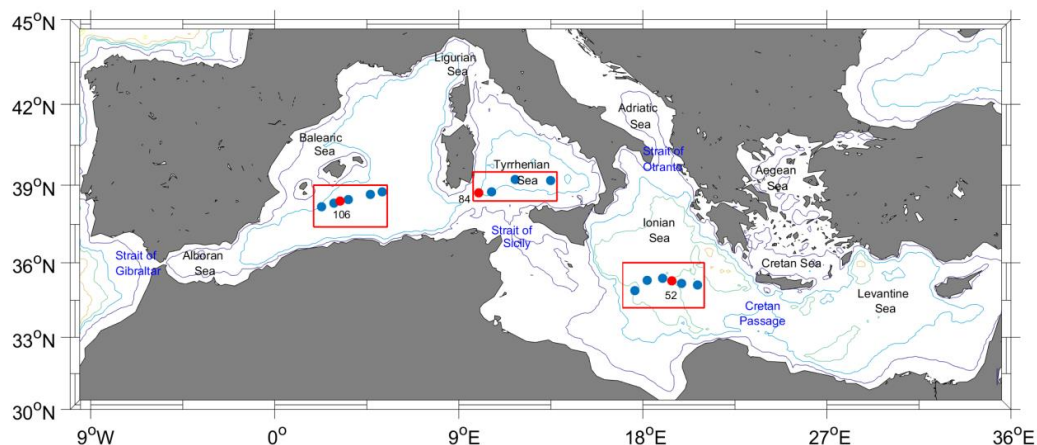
$45^oN$
$42^oN$
$39^oN$
$36^oN$
$33^oN$
$30^oN$

Ligurian Sea

Adriatic Sea

Balearic Sea

Tyrrhenian Sea

Strait of Otranto

Aegean Sea

106

84

Strait of Sicily

Ionian Sea

Strait of Gibraltar

Alboran Sea

Cretan Sea

52

Levantine Sea

Cretan Passage

$9^oW$ $0^o$ $9^oE$ $18^oE$ $27^oE$ $36^oE$